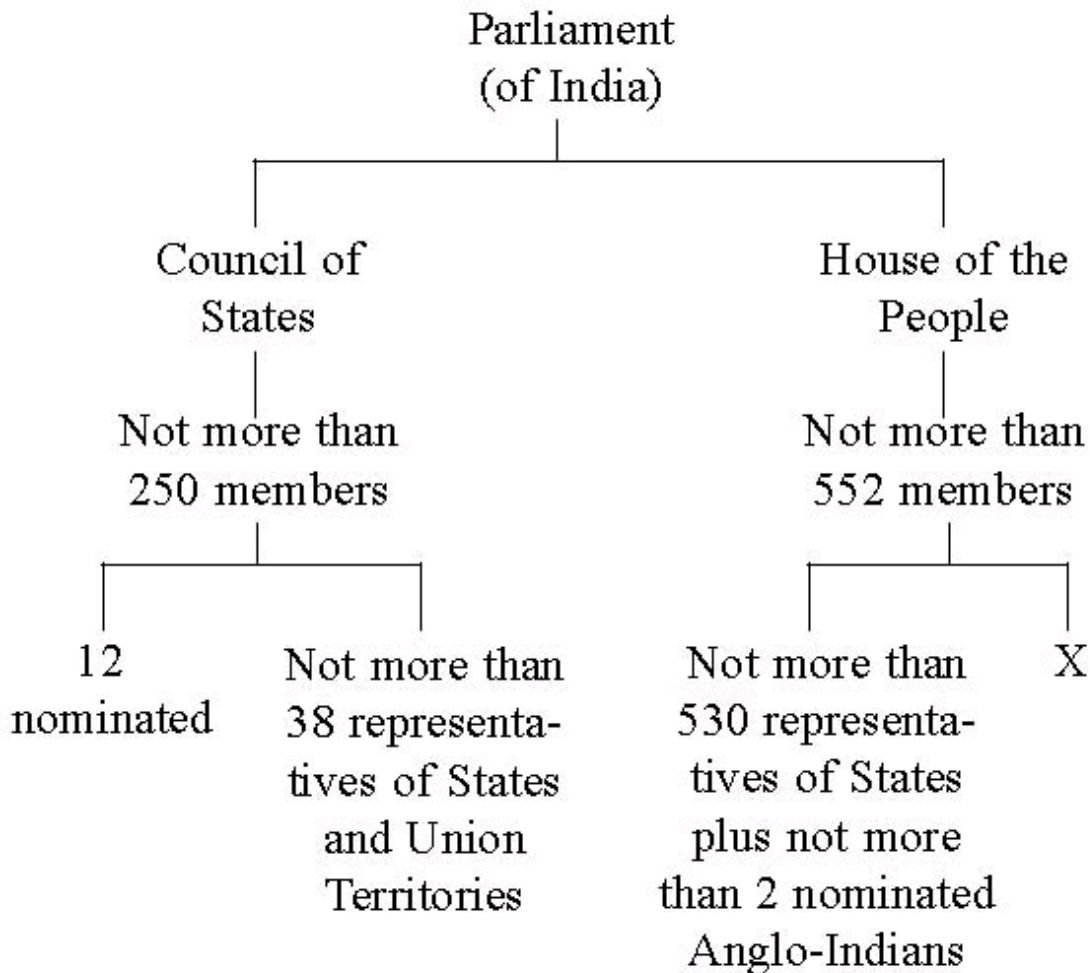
Parliament
(of India)

Council of States

House of the People

Not more than 250 members

Not more than 552 members

12 nominated

Not more than 38 representatives of States and Union Territories

Not more than 530 representatives of States plus not more than 2 nominated Anglo-Indians

X